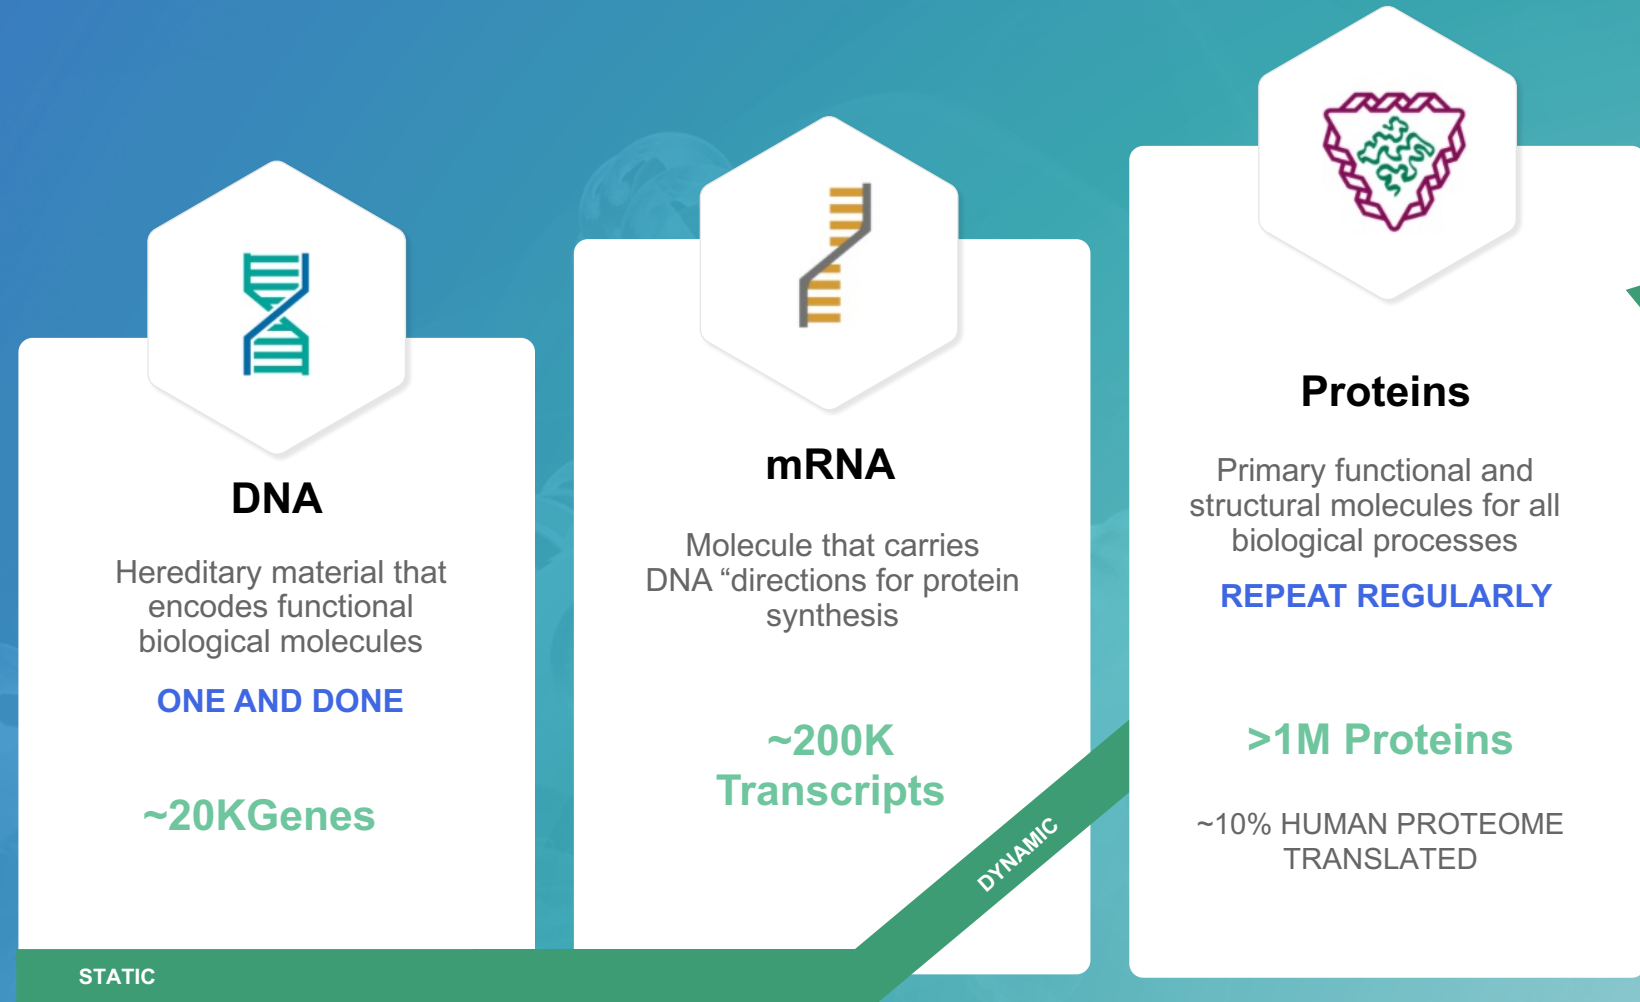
DNA

Hereditary material that encodes functional biological molecules

ONE AND DONE

~20KGenes

mRNA

Molecule that carries DNA “directions for protein synthesis

~200K Transcripts

Proteins

Primary functional and structural molecules for all biological processes

REPEAT REGULARLY

>1M Proteins

~10% HUMAN PROTEOME TRANSLATED

STATIC

DYNAMIC